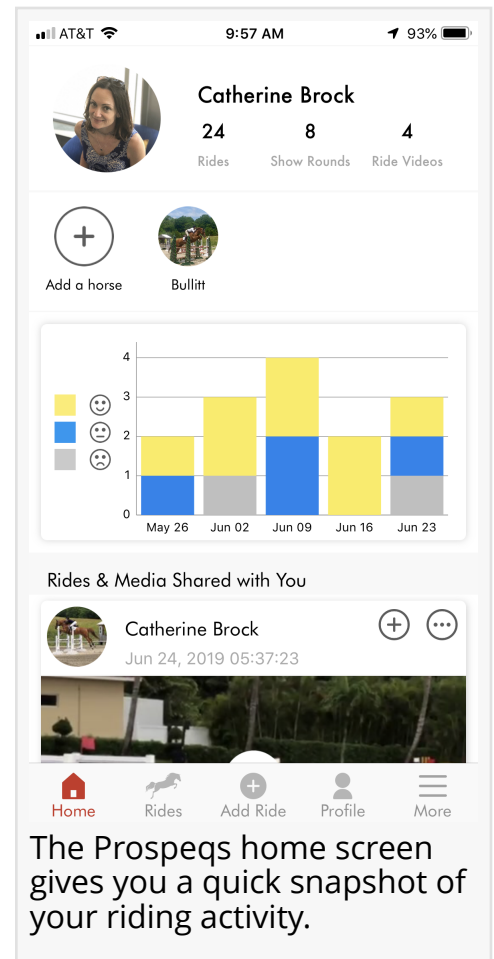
AT&T 9:57 AM 93%

Catherine Brock

24 Rides
8 Show Rounds
4 Ride Videos

Add a horse
Bullitt

4
3
2
1
0
May 26
Jun 02
Jun 09
Jun 16
Jun 23

Rides & Media Shared with You

Catherine Brock
Jun 24, 2019 05:37:23

Home
Rides
Add Ride
Profile
More

The Prospeqs home screen gives you a quick snapshot of your riding activity.